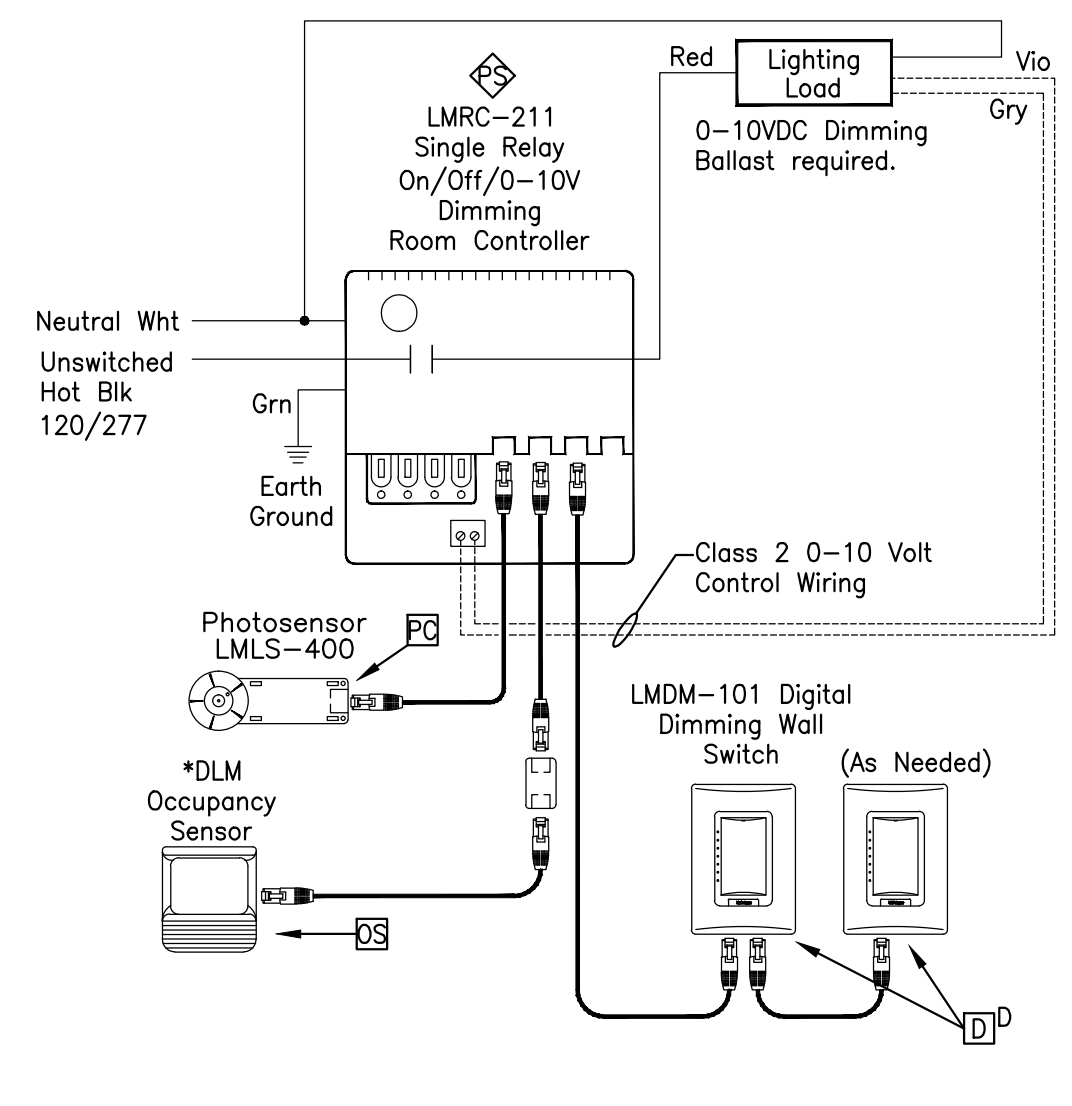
PS
LMRC-211
Single Relay
On/Off/0-10V
Dimming
Room Controller

Red
Lighting Load
Vio
Gry
0-10VDC Dimming Ballast required.

Neutral Wht
Unswitched Hot Blk 120/277
Grn
Earth Ground

Class 2 0-10 Volt Control Wiring

Photosensor LMLS-400
PC

*DLM Occupancy Sensor
OS

LMDM-101 Digital Dimming Wall Switch
(As Needed)
D$^D$